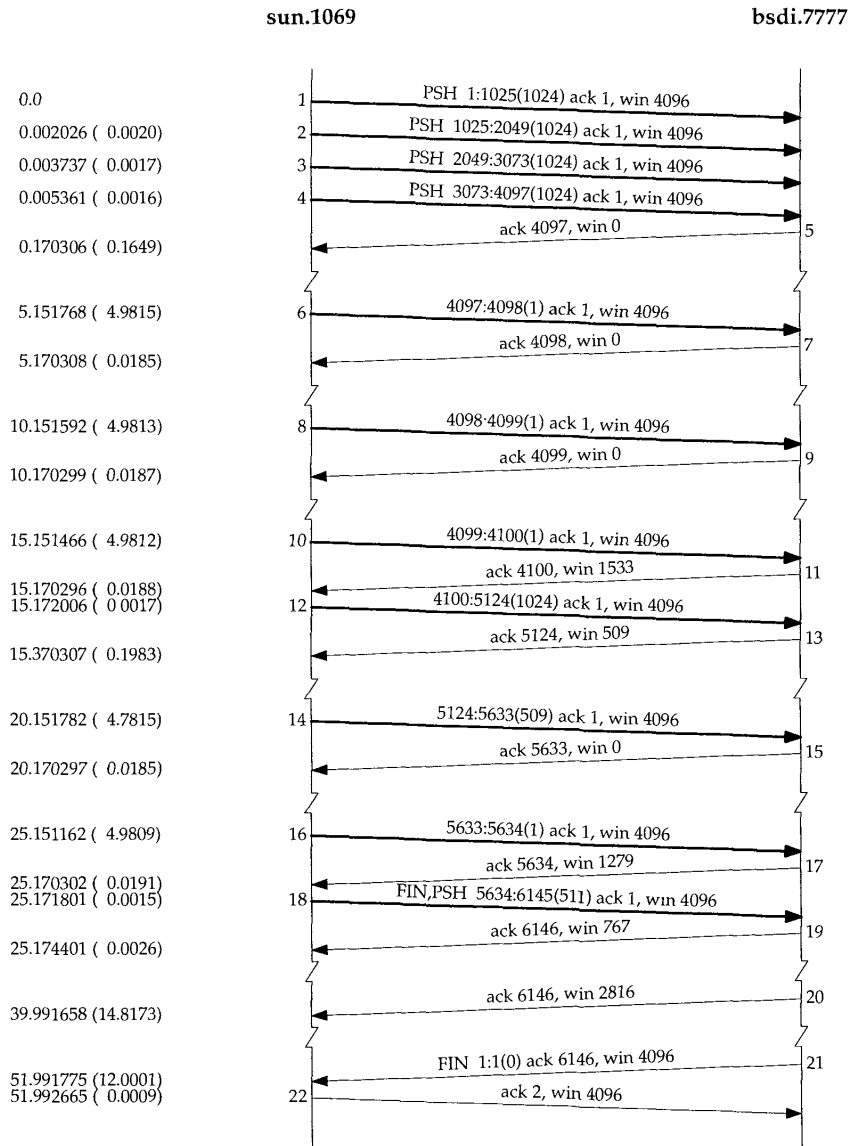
sun.1069

bsdi.7777

0.0
1
PSH 1:1025(1024) ack 1, win 4096

0.002026 ( 0.0020)
2
PSH 1025:2049(1024) ack 1, win 4096

0.003737 ( 0.0017)
3
PSH 2049:3073(1024) ack 1, win 4096

0.005361 ( 0.0016)
4
PSH 3073:4097(1024) ack 1, win 4096

0.170306 ( 0.1649)
ack 4097, win 0
5

5.151768 ( 4.9815)
6
4097:4098(1) ack 1, win 4096

5.170308 ( 0.0185)
ack 4098, win 0
7

10.151592 ( 4.9813)
8
4098·4099(1) ack 1, win 4096

10.170299 ( 0.0187)
ack 4099, win 0
9

15.151466 ( 4.9812)
10
4099:4100(1) ack 1, win 4096

15.170296 ( 0.0188)
ack 4100, win 1533
11

15.172006 ( 0 0017)
12
4100:5124(1024) ack 1, win 4096

15.370307 ( 0.1983)
ack 5124, win 509
13

20.151782 ( 4.7815)
14
5124:5633(509) ack 1, win 4096

20.170297 ( 0.0185)
ack 5633, win 0
15

25.151162 ( 4.9809)
16
5633:5634(1) ack 1, win 4096

25.170302 ( 0.0191)
ack 5634, win 1279
17

25.171801 ( 0.0015)
18
FIN,PSH 5634:6145(511) ack 1, win 4096

25.174401 ( 0.0026)
ack 6146, win 767
19

39.991658 (14.8173)
ack 6146, win 2816
20

51.991775 (12.0001)
FIN 1:1(0) ack 6146, win 4096
21

51.992665 ( 0.0009)
22
ack 2, win 4096